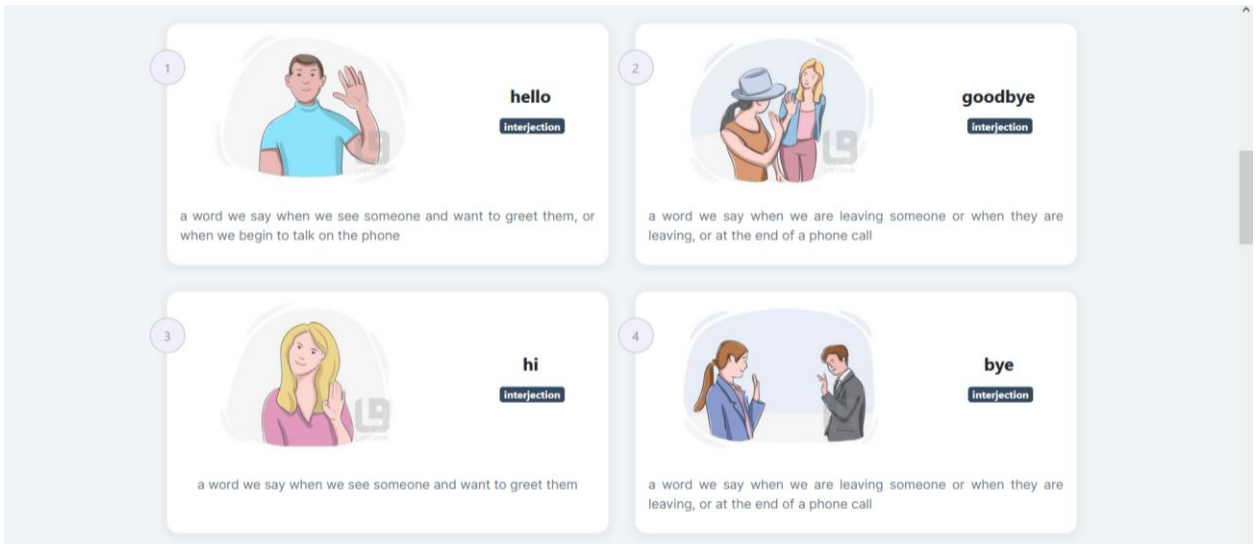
1

hello

interjection

a word we say when we see someone and want to greet them, or when we begin to talk on the phone

2

goodbye

interjection

a word we say when we are leaving someone or when they are leaving, or at the end of a phone call

3

hi

interjection

a word we say when we see someone and want to greet them

4

bye

interjection

a word we say when we are leaving someone or when they are leaving, or at the end of a phone call